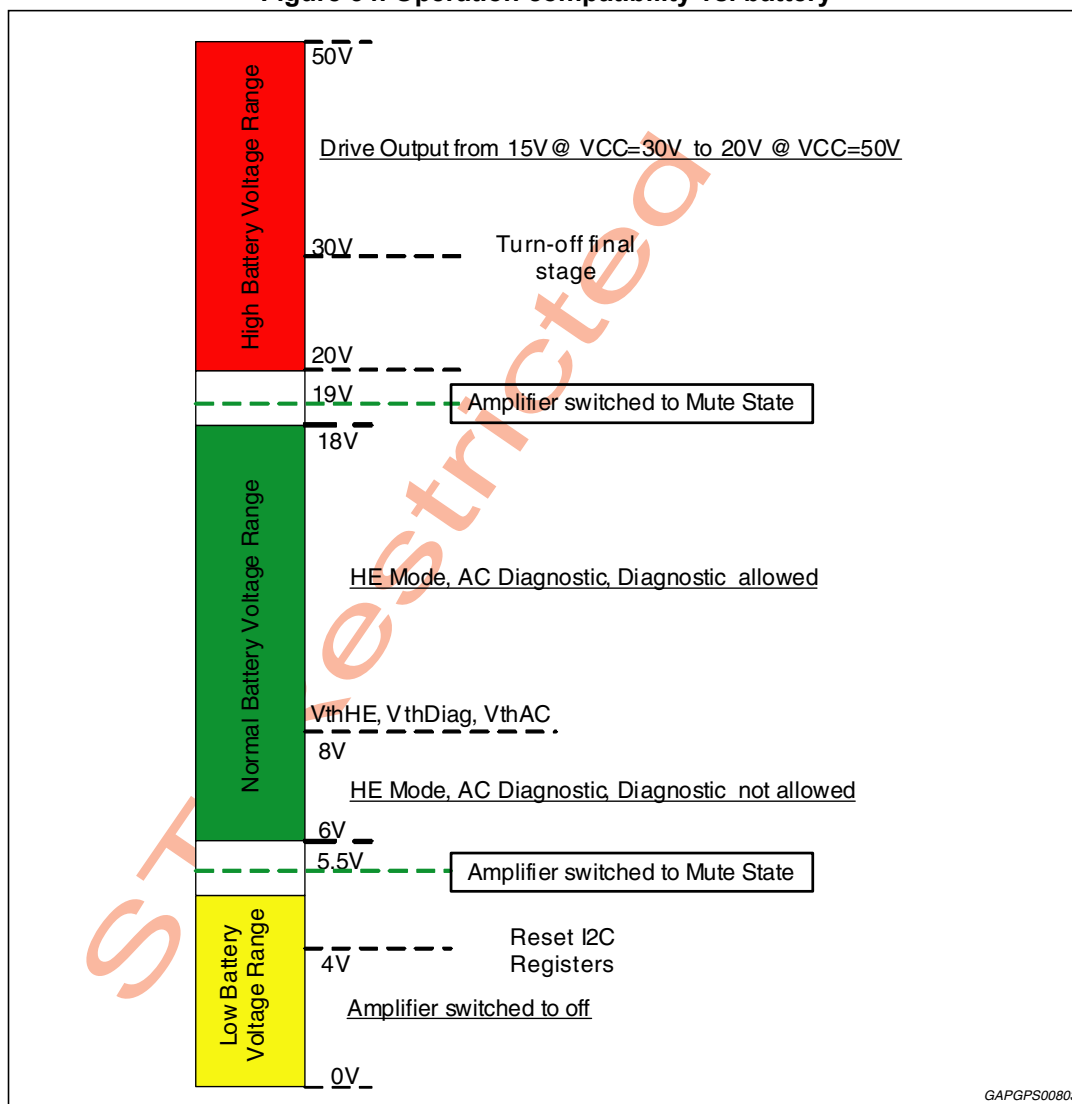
Figure 34. Operation compatibility vs. battery

High Battery Voltage Range

50V

Drive Output from 15V @ VCC=30V to 20V @ VCC=50V

30V

Turn-off final stage

20V

19V

Amplifier switched to Mute State

18V

Normal Battery Voltage Range

HE Mode, AC Diagnostic, Diagnostic allowed

VthHE, VthDiag, VthAC

8V

HE Mode, AC Diagnostic, Diagnostic not allowed

6V

5.5V

Amplifier switched to Mute State

Low Battery Voltage Range

Reset I2C Registers

4V

Amplifier switched to off

0V

GAPGPS0080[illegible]

ST Restricted